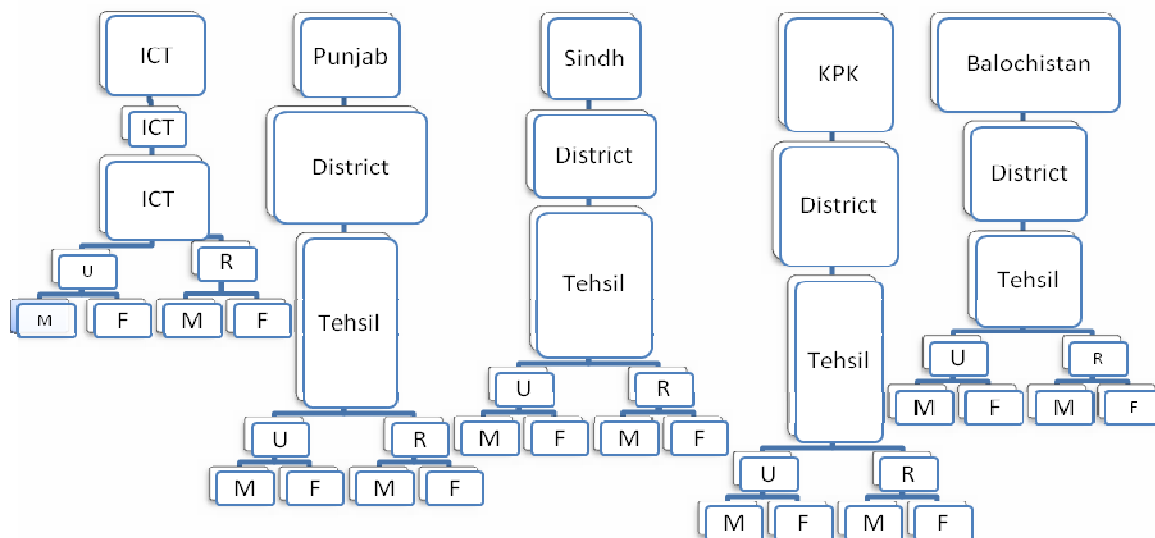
ICT

ICT

ICT

U

R

M

F

M

F

Punjab

District

Tehsil

U

R

M

F

M

F

Sindh

District

Tehsil

U

R

M

F

M

F

KPK

District

Tehsil

U

R

M

F

M

F

Balochistan

District

Tehsil

U

R

M

F

M

F